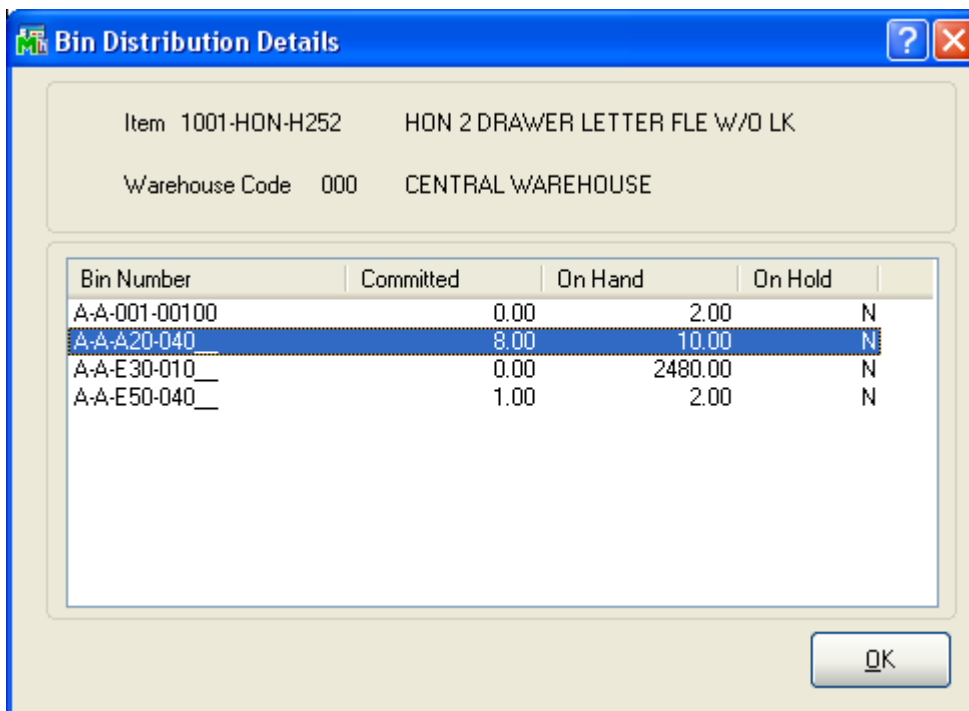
Bin Distribution Details

?

Item 1001-HON-H252 HON 2 DRAWER LETTER FLE W/O LK

Warehouse Code 000 CENTRAL WAREHOUSE

| Bin Number | Committed | On Hand | On Hold |
|---|---|---|---|
| A-A-001-00100 | 0.00 | 2.00 | N |
| A-A-A20-040__ | 8.00 | 10.00 | N |
| A-A-E30-010__ | 0.00 | 2480.00 | N |
| A-A-E50-040__ | 1.00 | 2.00 | N |

OK